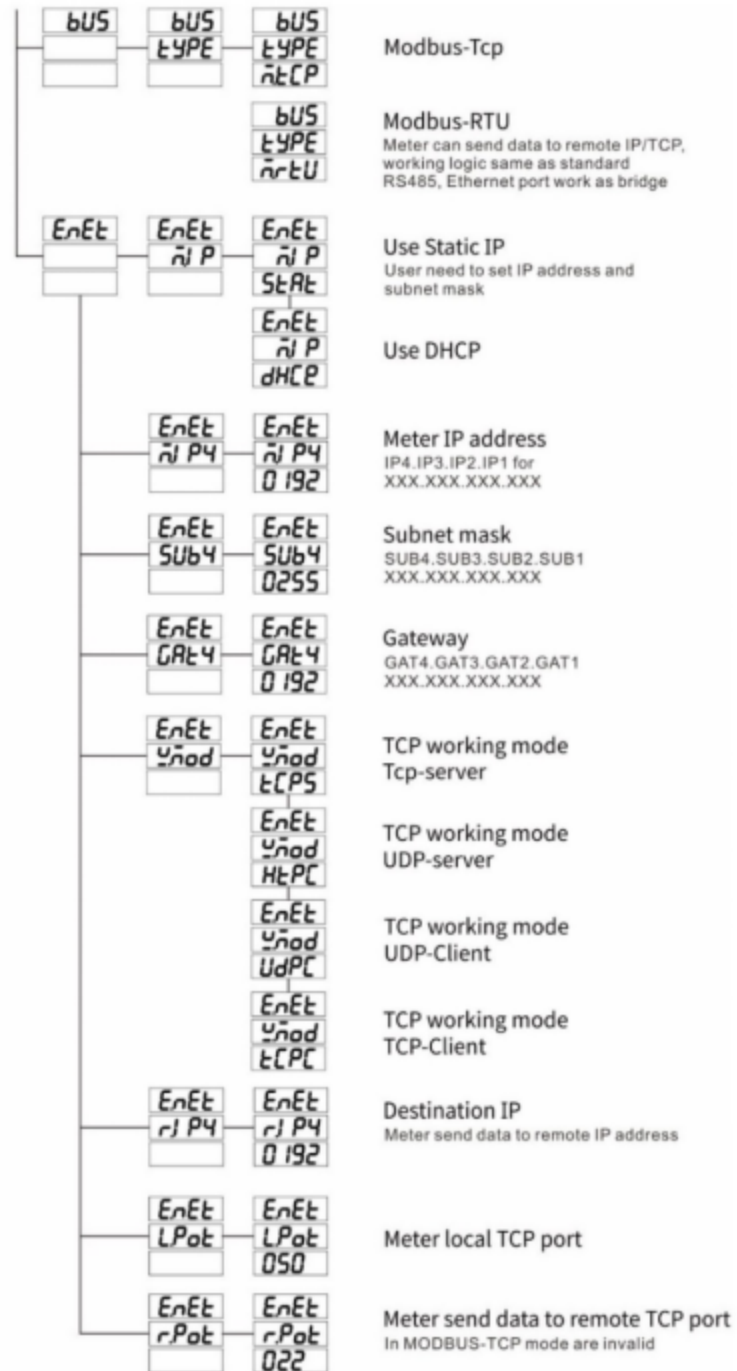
bUS
bUS
tYPE
bUS
tYPE
ñtCP
Modbus-Tcp

bUS
tYPE
ñrtU
Modbus-RTU
Meter can send data to remote IP/TCP, working logic same as standard RS485, Ethernet port work as bridge

EnEt
EnEt
ñI P
EnEt
ñI P
StAt
Use Static IP
User need to set IP address and subnet mask

EnEt
ñI P
dHCP
Use DHCP

EnEt
ñI P4
EnEt
ñI P4
0 192
Meter IP address
IP4.IP3.IP2.IP1 for XXX.XXX.XXX.XXX

EnEt
SUb4
EnEt
SUb4
0255
Subnet mask
SUB4.SUB3.SUB2.SUB1 XXX.XXX.XXX.XXX

EnEt
GAt4
EnEt
GAt4
0 192
Gateway
GAT4.GAT3.GAT2.GAT1 XXX.XXX.XXX.XXX

EnEt
Yñod
EnEt
Yñod
tCPS
TCP working mode
Tcp-server

EnEt
Yñod
HtPC
TCP working mode
UDP-server

EnEt
Yñod
UdPC
TCP working mode
UDP-Client

EnEt
Yñod
tCPC
TCP working mode
TCP-Client

EnEt
rI P4
EnEt
rI P4
0 192
Destination IP
Meter send data to remote IP address

EnEt
LPot
EnEt
LPot
050
Meter local TCP port

EnEt
rPot
EnEt
rPot
022
Meter send data to remote TCP port
In MODBUS-TCP mode are invalid